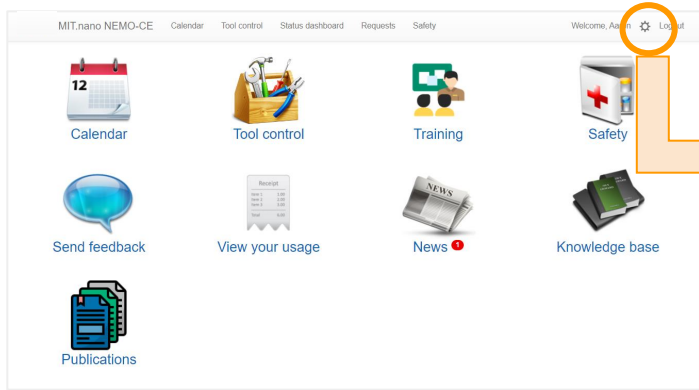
MIT.nano NEMO-CE Calendar Tool control Status dashboard Requests Safety Welcome, Aa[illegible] Logout

12

Calendar

Tool control

Training

Safety

Send feedback

Receipt

View your usage

NEWS

News 1

Knowledge base

Publications